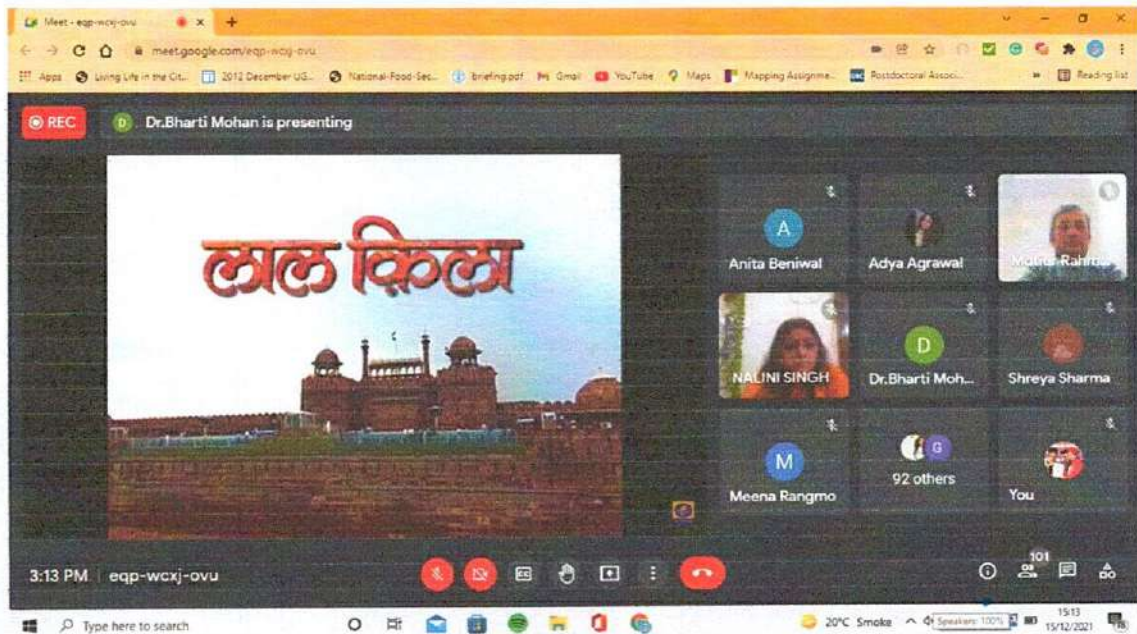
Meet - eqp-wcxj-ovu

meet.google.com/eqp-wcxj-ovu

Apps Living Life in the Cit... 2012 December UG... National-Food-Sec... briefing.pdf Gmail YouTube Maps Mapping Assignme... Postdoctoral Associ... Reading list

REC

Dr.Bharti Mohan is presenting

लाल किला

A
Anita Beniwal

Adya Agrawal

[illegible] Rahman

NALINI SINGH

D
Dr.Bharti Moh...

Shreya Sharma

M
Meena Rangmo

92 others

You

3:13 PM | eqp-wcxj-ovu

101

Type here to search

20°C Smoke

Speakers: 100%

15:13
15/12/2021